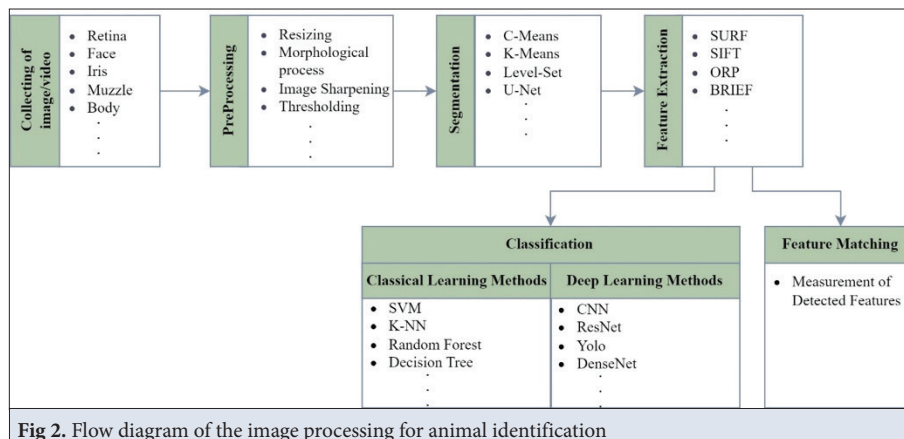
Collecting of image/video

- Retina
- Face
- Iris
- Muzzle
- Body

.
.
.

PreProcessing

- Resizing
- Morphological process
- Image Sharpening
- Thresholding

.
.
.

Segmentation

- C-Means
- K-Means
- Level-Set
- U-Net

.
.
.

Feature Extraction

- SURF
- SIFT
- ORP
- BRIEF

.
.
.

Classification

| Classical Learning Methods | Deep Learning Methods |
|---|---|
| • SVM<br>• K-NN<br>• Random Forest<br>• Decision Tree<br>.<br>.<br>. | • CNN<br>• ResNet<br>• Yolo<br>• DenseNet<br>.<br>.<br>. |

Feature Matching

- Measurement of Detected Features

**Fig 2.** Flow diagram of the image processing for animal identification